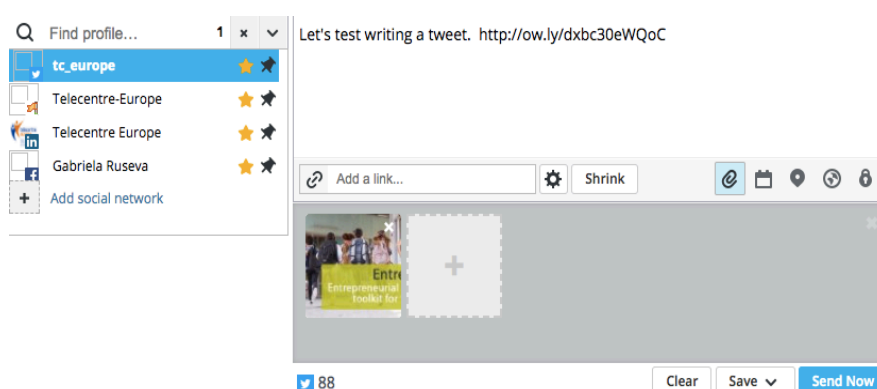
Find profile... 1 × ∨

tc_europe
Telecentre-Europe
Telecentre Europe
Gabriela Ruseva
+ Add social network

Let's test writing a tweet. http://ow.ly/dxbc30eWQoC

Add a link...
Shrink

Entr
Entrepreneurial
toolkit for

88

Clear
Save
Send Now